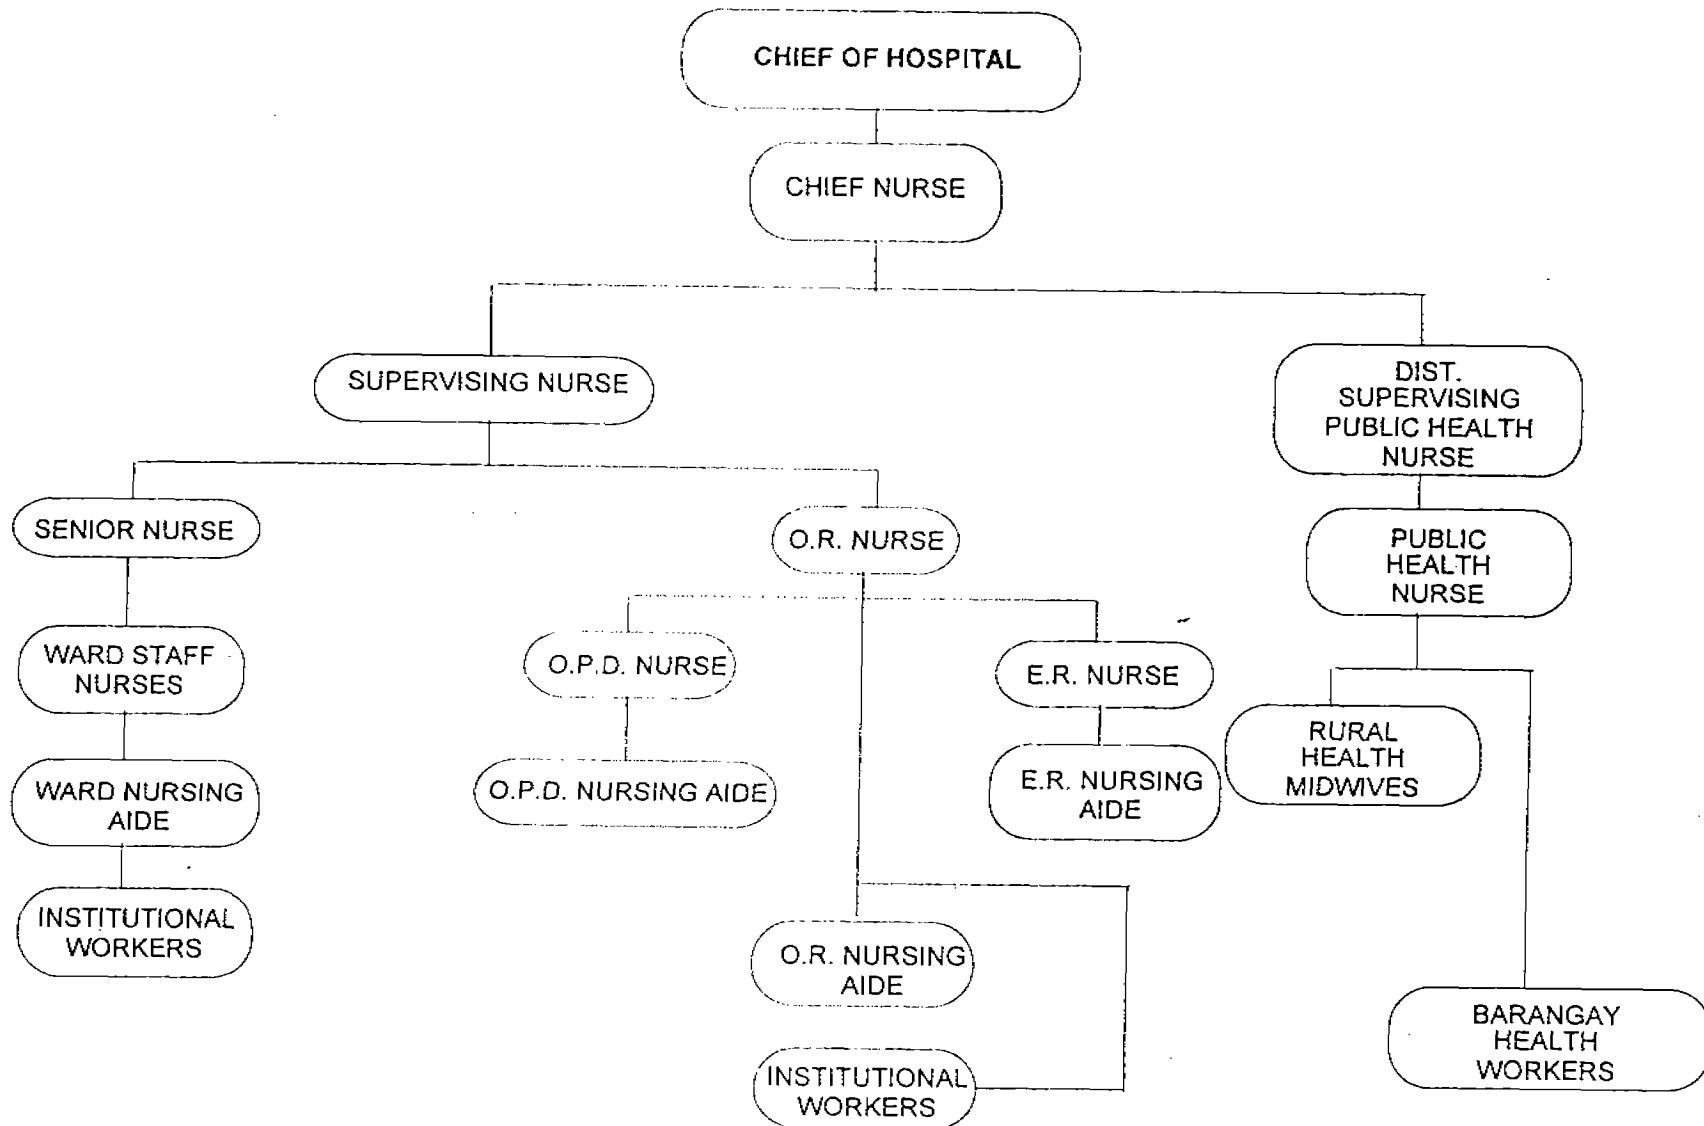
CHIEF OF HOSPITAL

CHIEF NURSE

SUPERVISING NURSE

DIST. SUPERVISING PUBLIC HEALTH NURSE

SENIOR NURSE

O.R. NURSE

PUBLIC HEALTH NURSE

WARD STAFF NURSES

O.P.D. NURSE

E.R. NURSE

RURAL HEALTH MIDWIVES

WARD NURSING AIDE

O.P.D. NURSING AIDE

E.R. NURSING AIDE

INSTITUTIONAL WORKERS

O.R. NURSING AIDE

BARANGAY HEALTH WORKERS

INSTITUTIONAL WORKERS